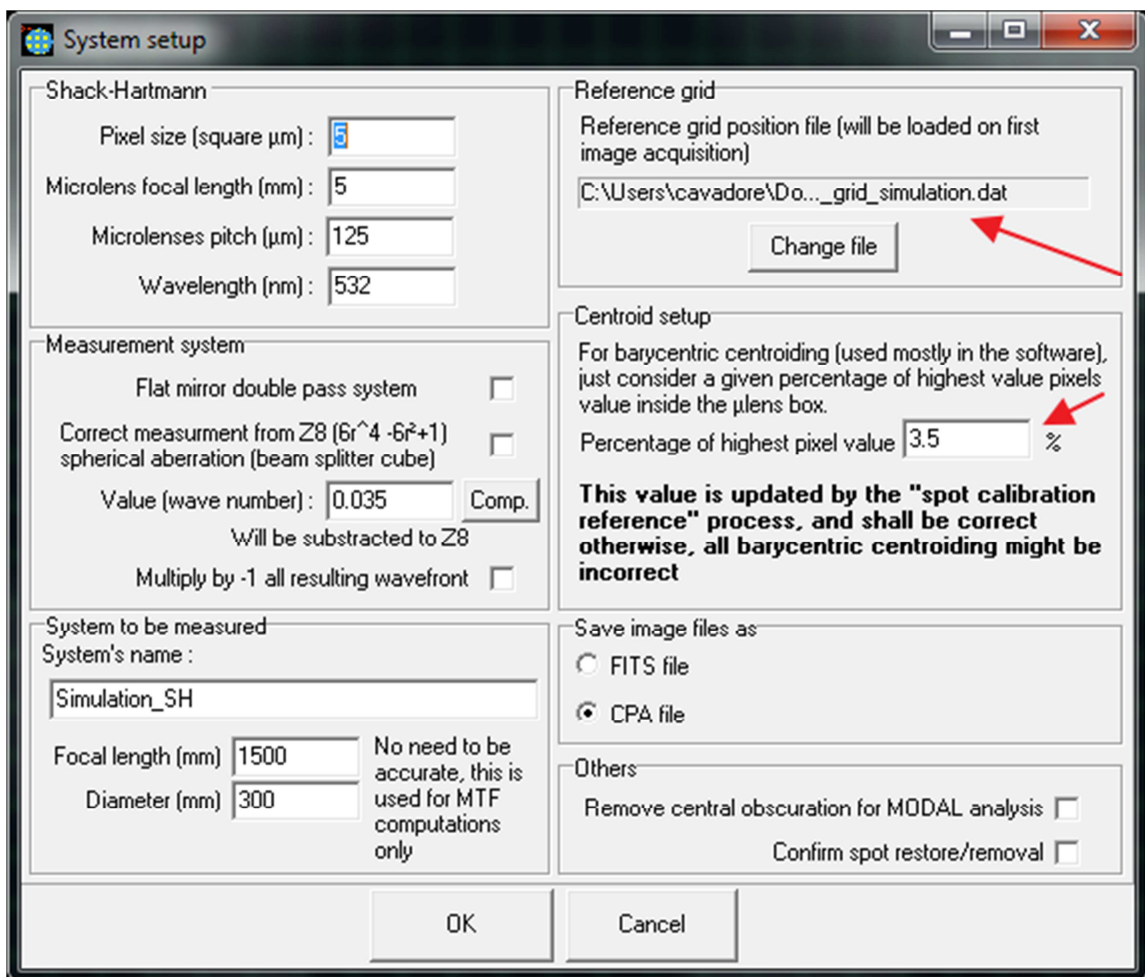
System setup

Shack-Hartmann
Pixel size (square µm) : 5
Microlens focal length (mm) : 5
Microlenses pitch (µm) : 125
Wavelength (nm) : 532

Measurement system
Flat mirror double pass system
Correct measurment from Z8 (6r^4 -6r²+1) spherical aberration (beam splitter cube)
Value (wave number) : 0.035 Comp.
Will be substracted to Z8
Multiply by -1 all resulting wavefront

System to be measured
System's name :
Simulation_SH
Focal length (mm) 1500
Diameter (mm) 300
No need to be accurate, this is used for MTF computations only

Reference grid
Reference grid position file (will be loaded on first image acquisition)
C:\Users\cavadore\Do..._grid_simulation.dat
Change file

Centroid setup
For barycentric centroiding (used mostly in the software), just consider a given percentage of highest value pixels value inside the µlens box.
Percentage of highest pixel value 3.5 %

This value is updated by the "spot calibration reference" process, and shall be correct otherwise, all barycentric centroiding might be incorrect

Save image files as
FITS file
CPA file

Others
Remove central obscuration for MODAL analysis
Confirm spot restore/removal

OK
Cancel